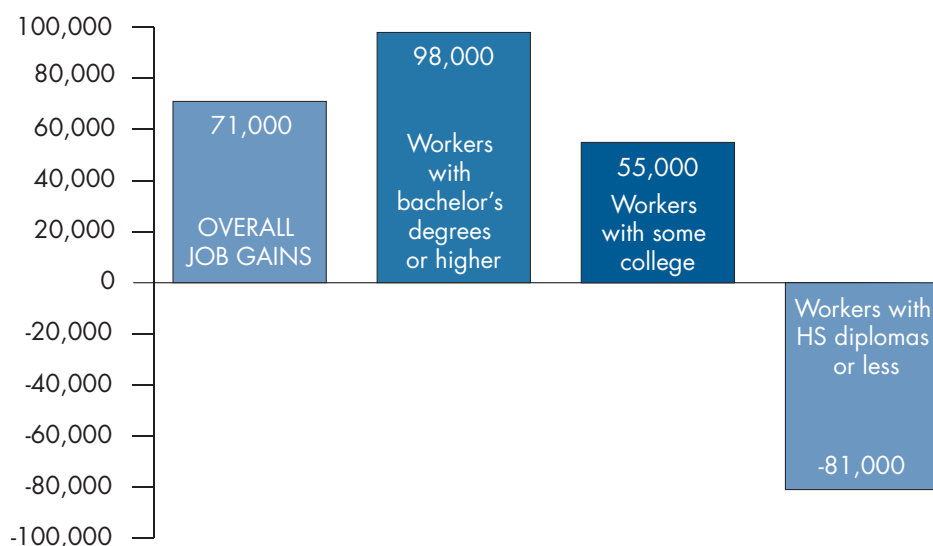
100,000
80,000
60,000
40,000
20,000
0
-20,000
-40,000
-60,000
-80,000
-100,000

71,000
OVERALL JOB GAINS

98,000
Workers with bachelor’s degrees or higher

55,000
Workers with some college

Workers with HS diplomas or less
-81,000